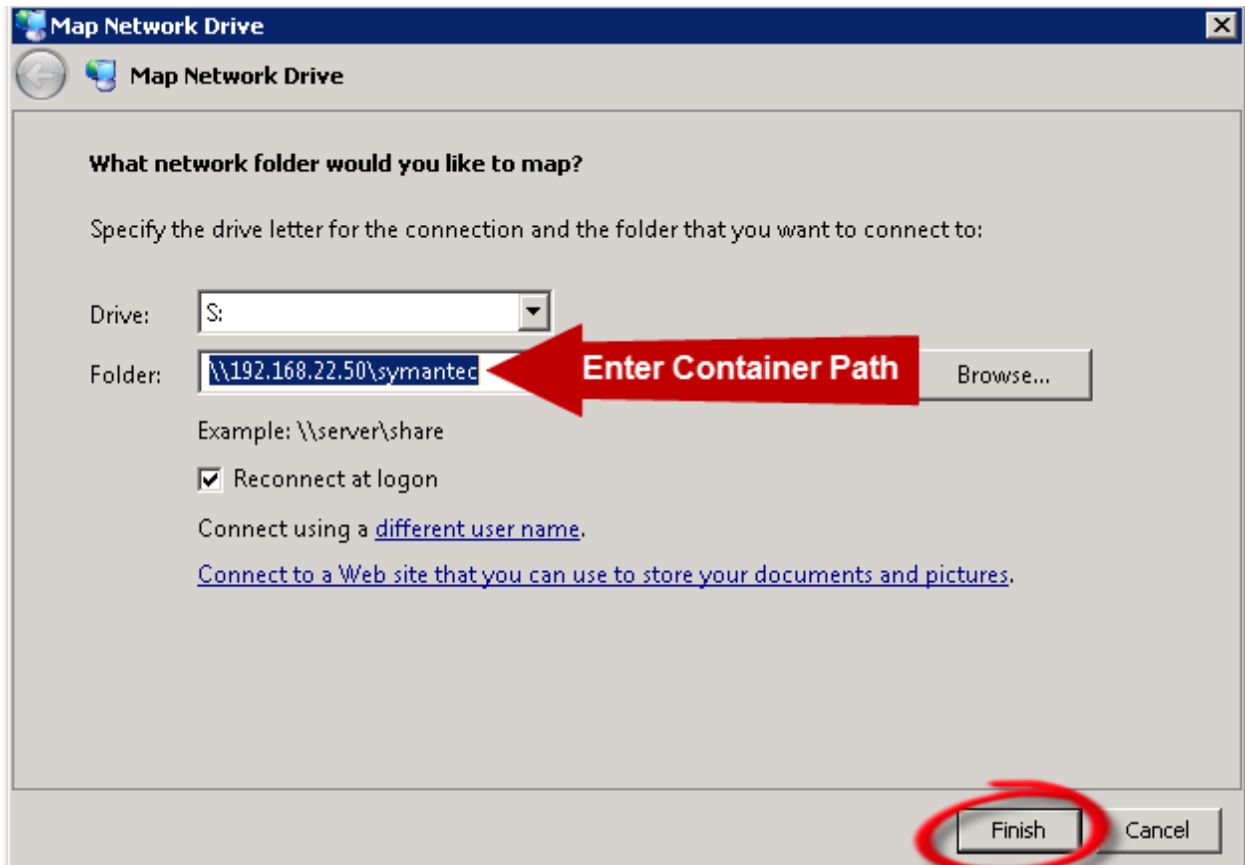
Map Network Drive

Map Network Drive

What network folder would you like to map?

Specify the drive letter for the connection and the folder that you want to connect to:

Drive: S:

Folder: \\192.168.22.50\symantec

Enter Container Path

Browse...

Example: \\server\share

Reconnect at logon

Connect using a different user name.

Connect to a Web site that you can use to store your documents and pictures.

Finish

Cancel